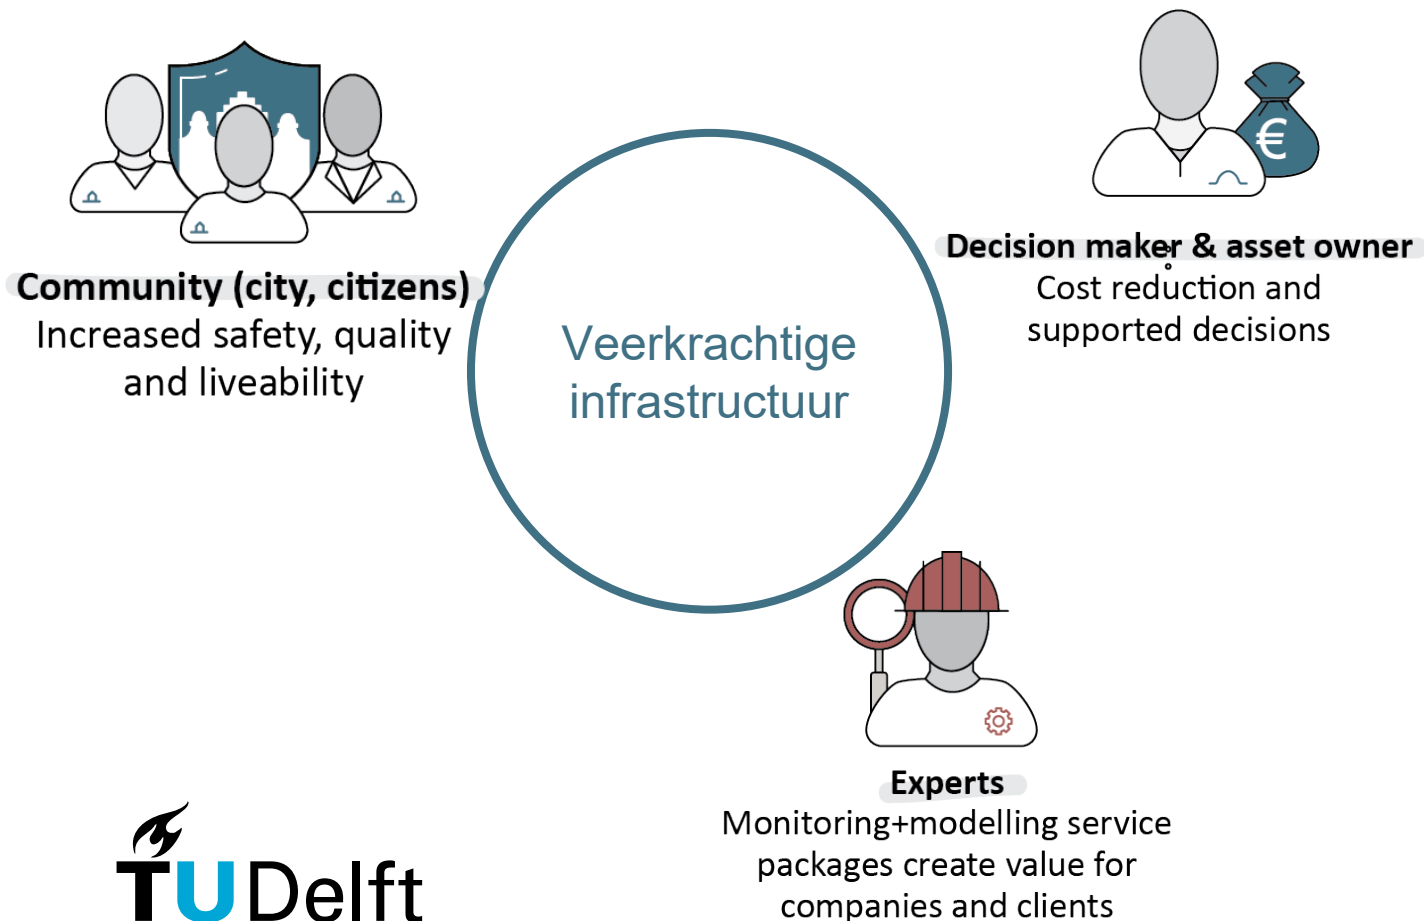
Community (city, citizens)
Increased safety, quality and liveability

Veerkrachtige infrastructuur

Decision maker & asset owner
Cost reduction and supported decisions

€

Experts
Monitoring+modelling service packages create value for companies and clients

TU Delft